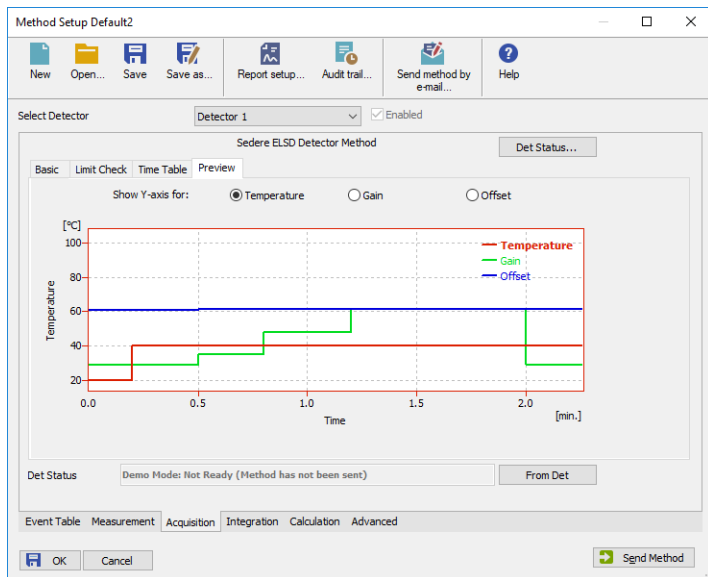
Method Setup Default2

New Open... Save Save as... Report setup... Audit trail... Send method by e-mail... Help

Select Detector Detector 1 Enabled

Sedere ELSD Detector Method

Det Status...

Basic Limit Check Time Table Preview

Show Y-axis for: Temperature Gain Offset

[°C]
100
80
60
40
20
Temperature

Temperature
Gain
Offset

0.0 0.5 1.0 1.5 2.0 [min.]
Time

Det Status Demo Mode: Not Ready (Method has not been sent) From Det

Event Table Measurement Acquisition Integration Calculation Advanced

OK Cancel Send Method